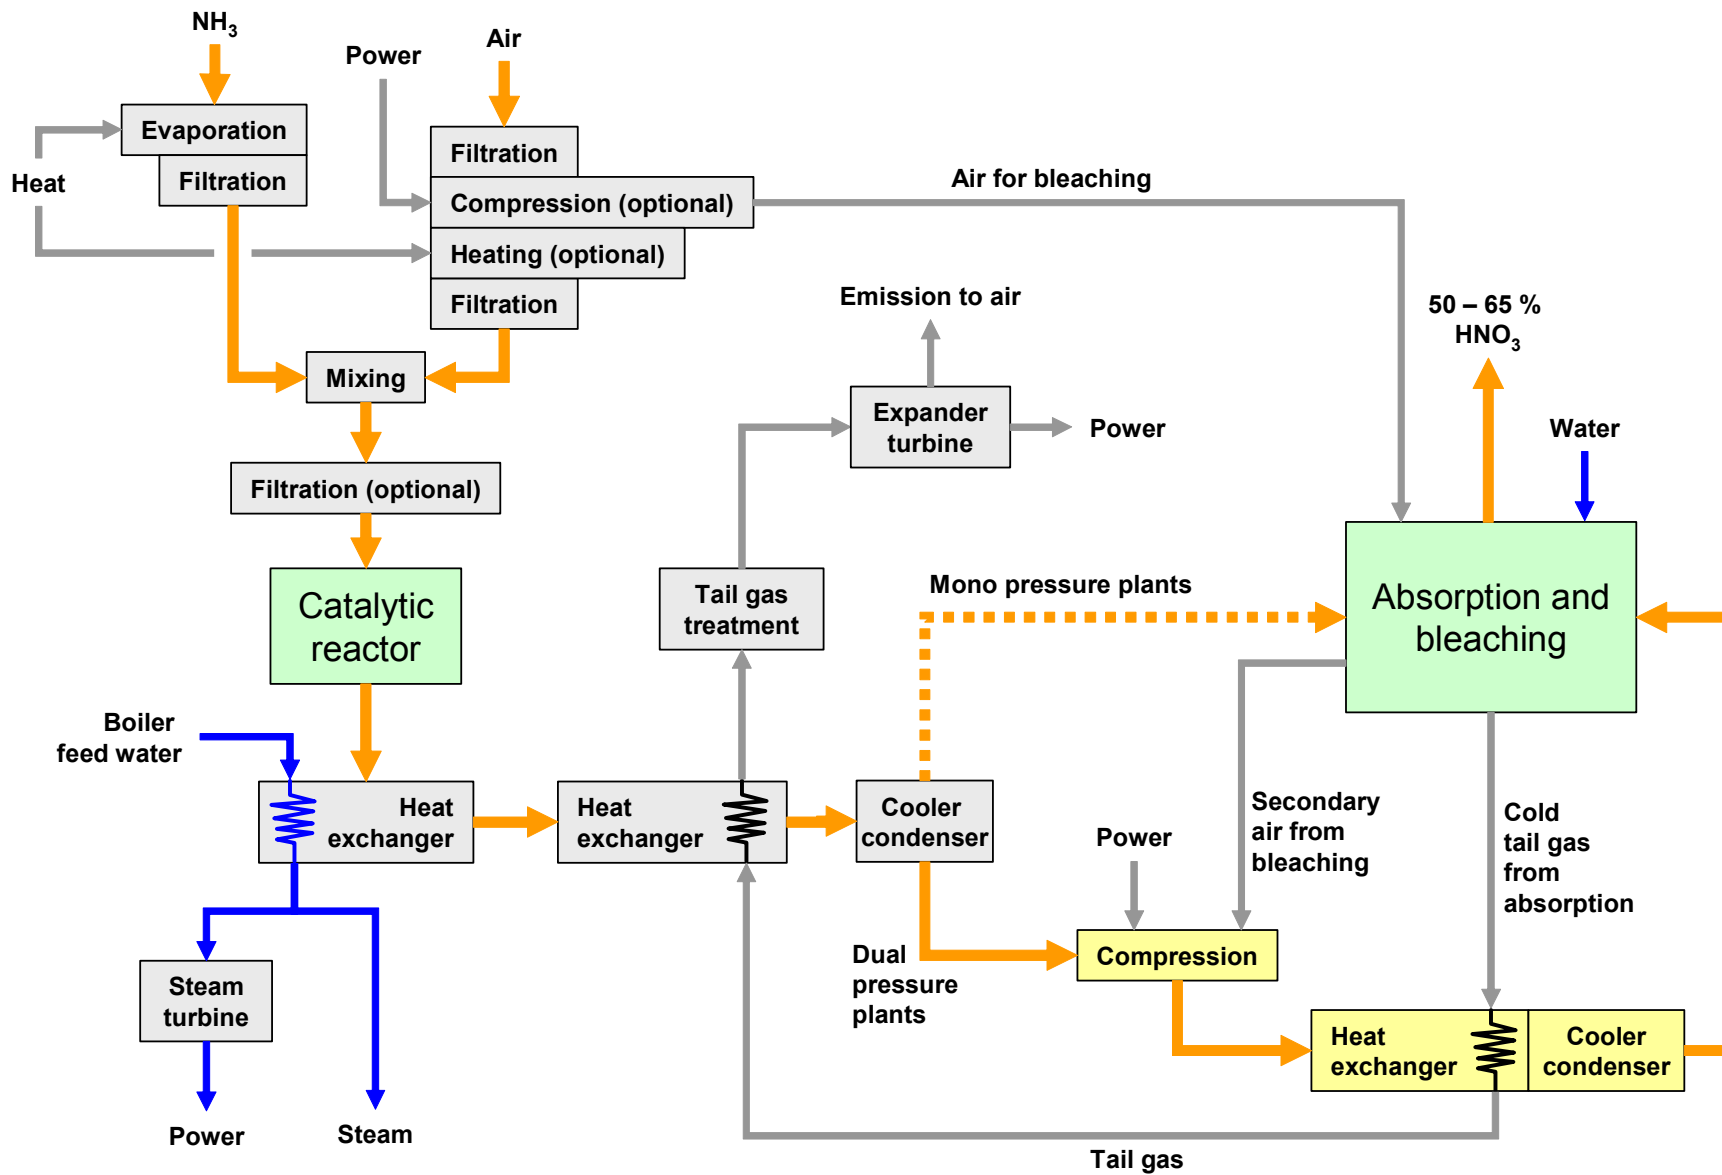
$NH_3$

Power

Air

Evaporation

Filtration

Heat

Filtration

Compression (optional)

Air for bleaching

Heating (optional)

Filtration

Emission to air

50 – 65 % $HNO_3$

Mixing

Expander turbine

Power

Water

Filtration (optional)

Catalytic reactor

Tail gas treatment

Mono pressure plants

Absorption and bleaching

Boiler feed water

Heat exchanger

Heat exchanger

Cooler condenser

Secondary air from bleaching

Power

Cold tail gas from absorption

Dual pressure plants

Compression

Steam turbine

Heat exchanger

Cooler condenser

Power

Steam

Tail gas